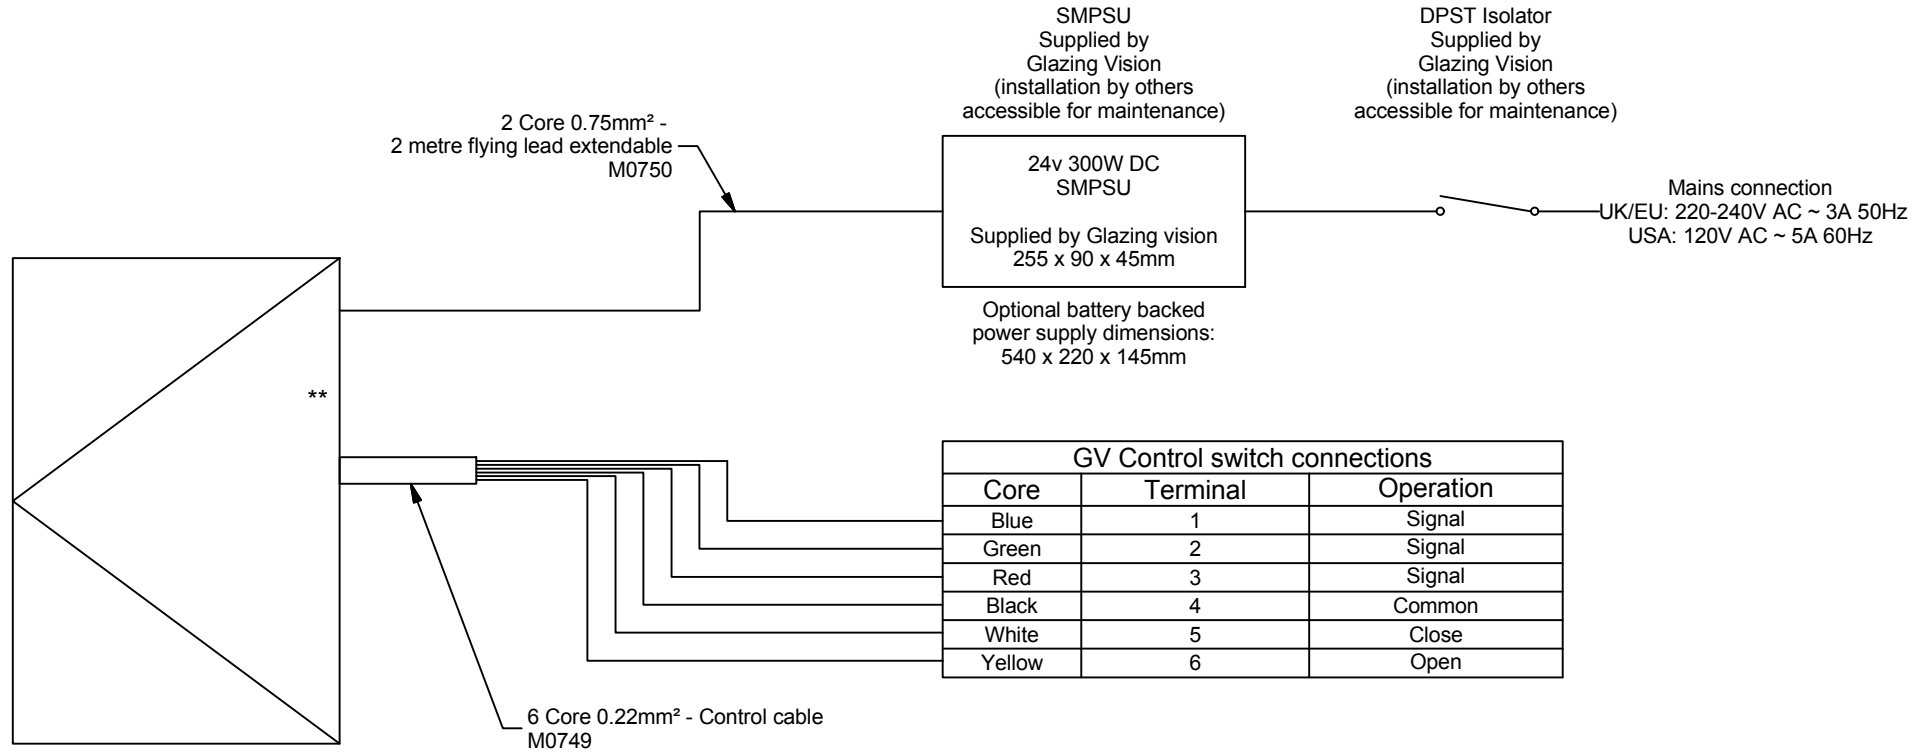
SMPSU
Supplied by
Glazing Vision
(installation by others
accessible for maintenance)

DPST Isolator
Supplied by
Glazing Vision
(installation by others
accessible for maintenance)

2 Core 0.75mm² -
2 metre flying lead extendable
M0750

24v 300W DC
SMPSU

Supplied by Glazing vision
255 x 90 x 45mm

Mains connection
UK/EU: 220-240V AC ~ 3A 50Hz
USA: 120V AC ~ 5A 60Hz

Optional battery backed
power supply dimensions:
540 x 220 x 145mm

**

| GV Control switch connections | | |
|---|---|---|
| Core | Terminal | Operation |
| Blue | 1 | Signal |
| Green | 2 | Signal |
| Red | 3 | Signal |
| Black | 4 | Common |
| White | 5 | Close |
| Yellow | 6 | Open |

6 Core 0.22mm² - Control cable
M0749